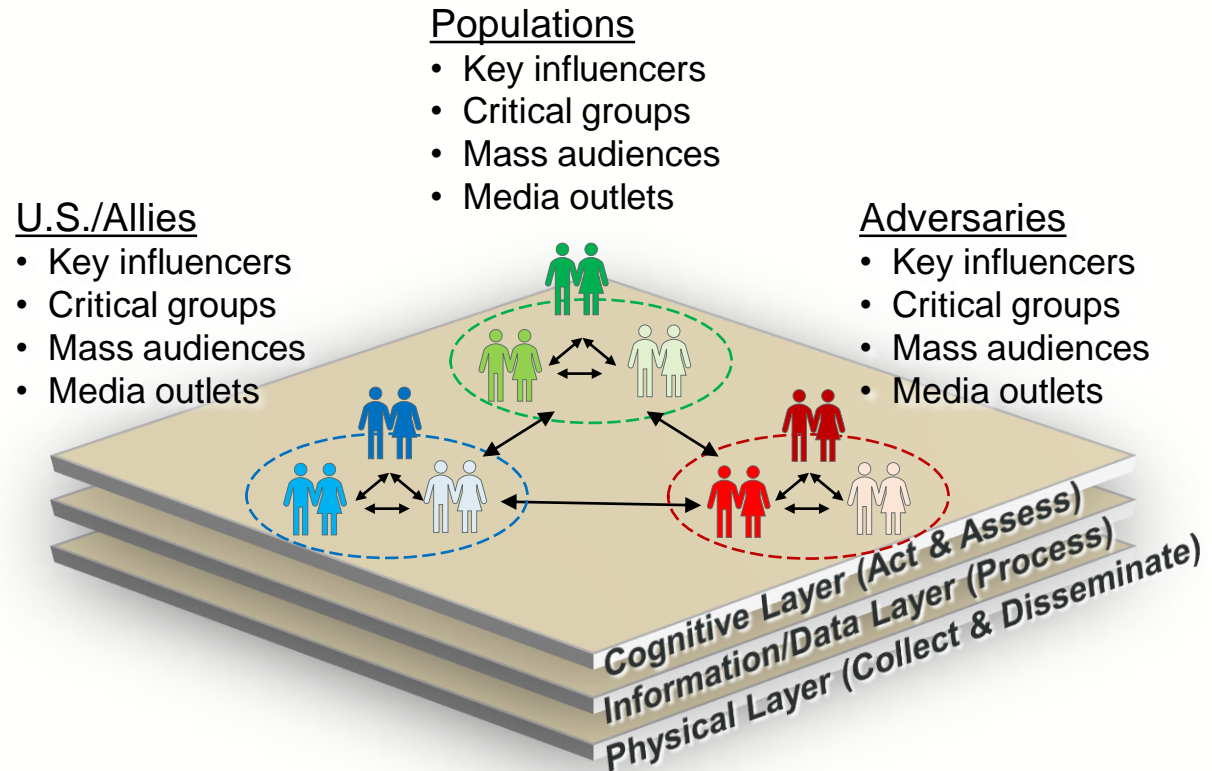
Populations
• Key influencers
• Critical groups
• Mass audiences
• Media outlets

U.S./Allies
• Key influencers
• Critical groups
• Mass audiences
• Media outlets

Adversaries
• Key influencers
• Critical groups
• Mass audiences
• Media outlets

Cognitive Layer (Act & Assess)
Information/Data Layer (Process)
Physical Layer (Collect & Disseminate)